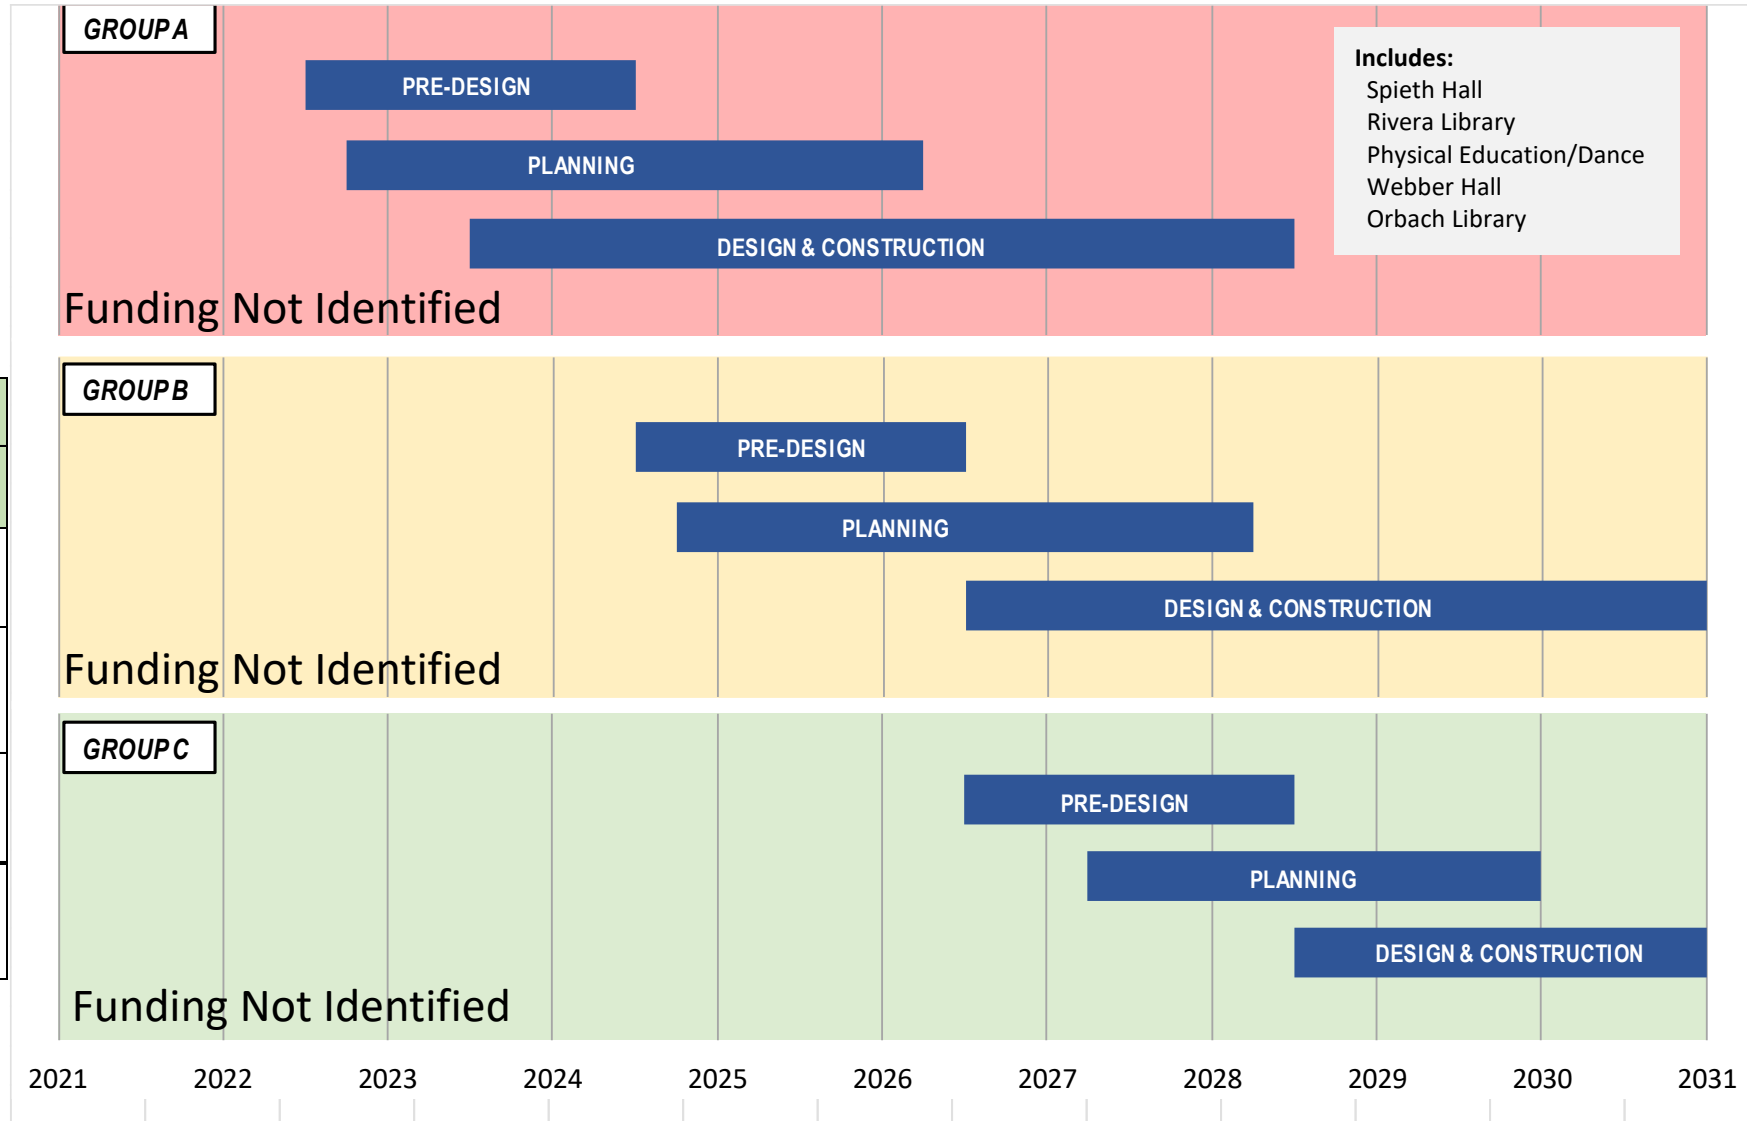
GROUP A

PRE-DESIGN

PLANNING

DESIGN & CONSTRUCTION

Includes:
Spieth Hall
Rivera Library
Physical Education/Dance
Webber Hall
Orbach Library

Funding Not Identified

GROUP B

PRE-DESIGN

PLANNING

DESIGN & CONSTRUCTION

Funding Not Identified

GROUP C

PRE-DESIGN

PLANNING

DESIGN & CONSTRUCTION

Funding Not Identified

2021 2022 2023 2024 2025 2026 2027 2028 2029 2030 2031